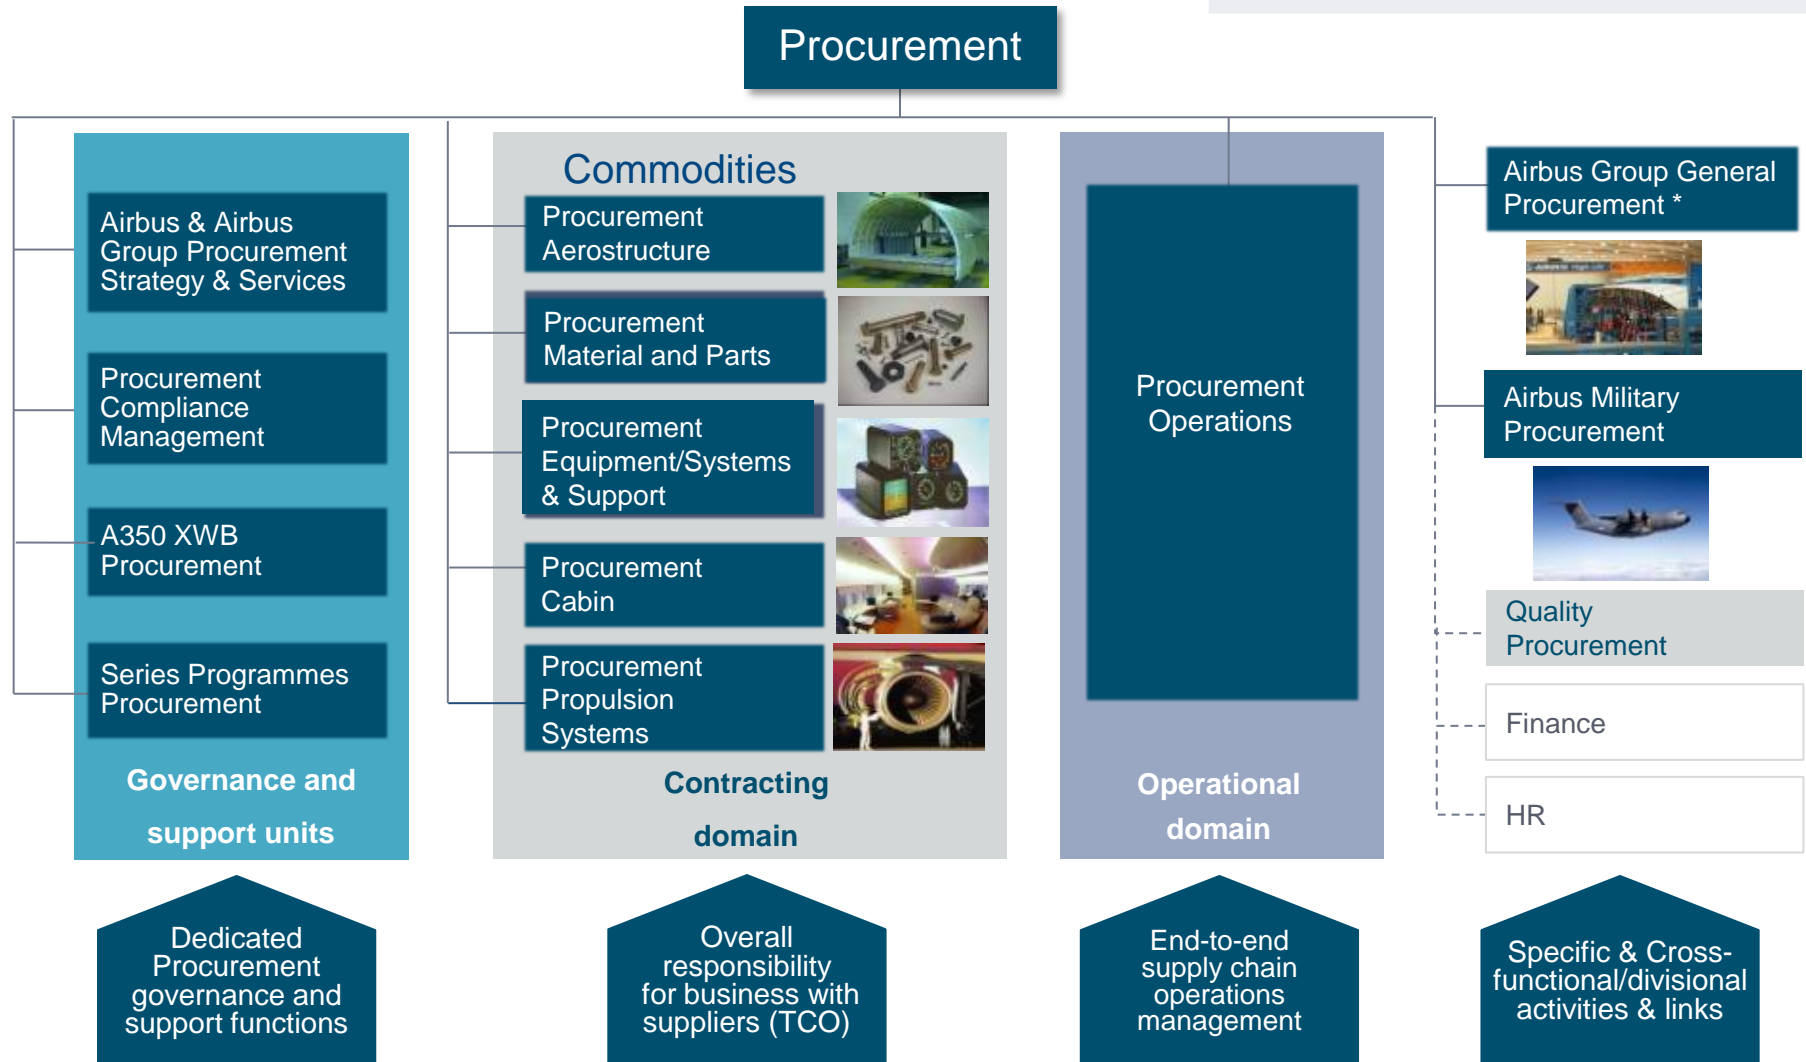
Procurement

Airbus & Airbus Group Procurement Strategy & Services

Procurement Compliance Management

A350 XWB Procurement

Series Programmes Procurement

Governance and support units

Commodities

Procurement Aerostructure

Procurement Material and Parts

Procurement Equipment/Systems & Support

Procurement Cabin

Procurement Propulsion Systems

Contracting domain

Procurement Operations

Operational domain

Airbus Group General Procurement *

Airbus Military Procurement

Quality Procurement

Finance

HR

Dedicated Procurement governance and support functions

Overall responsibility for business with suppliers (TCO)

End-to-end supply chain operations management

Specific & Cross-functional/divisional activities & links